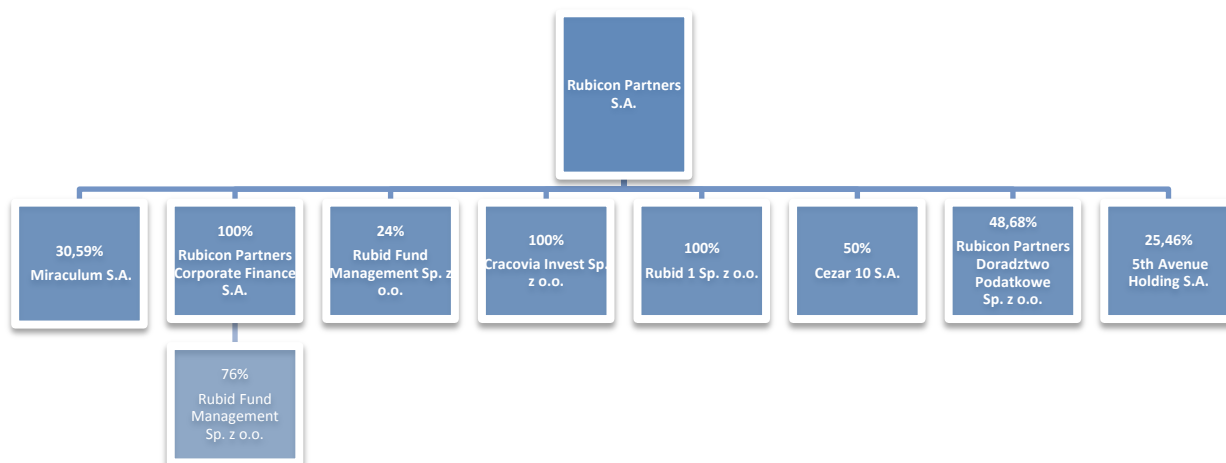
Rubicon Partners S.A.

30,59%
Miraculum S.A.

100%
Rubicon Partners Corporate Finance S.A.

24%
Rubid Fund Management Sp. z o.o.

100%
Cracovia Invest Sp. z o.o.

100%
Rubid 1 Sp. z o.o.

50%
Cezar 10 S.A.

48,68%
Rubicon Partners Doradztwo Podatkowe Sp. z o.o.

25,46%
5th Avenue Holding S.A.

76%
Rubid Fund Management Sp. z o.o.